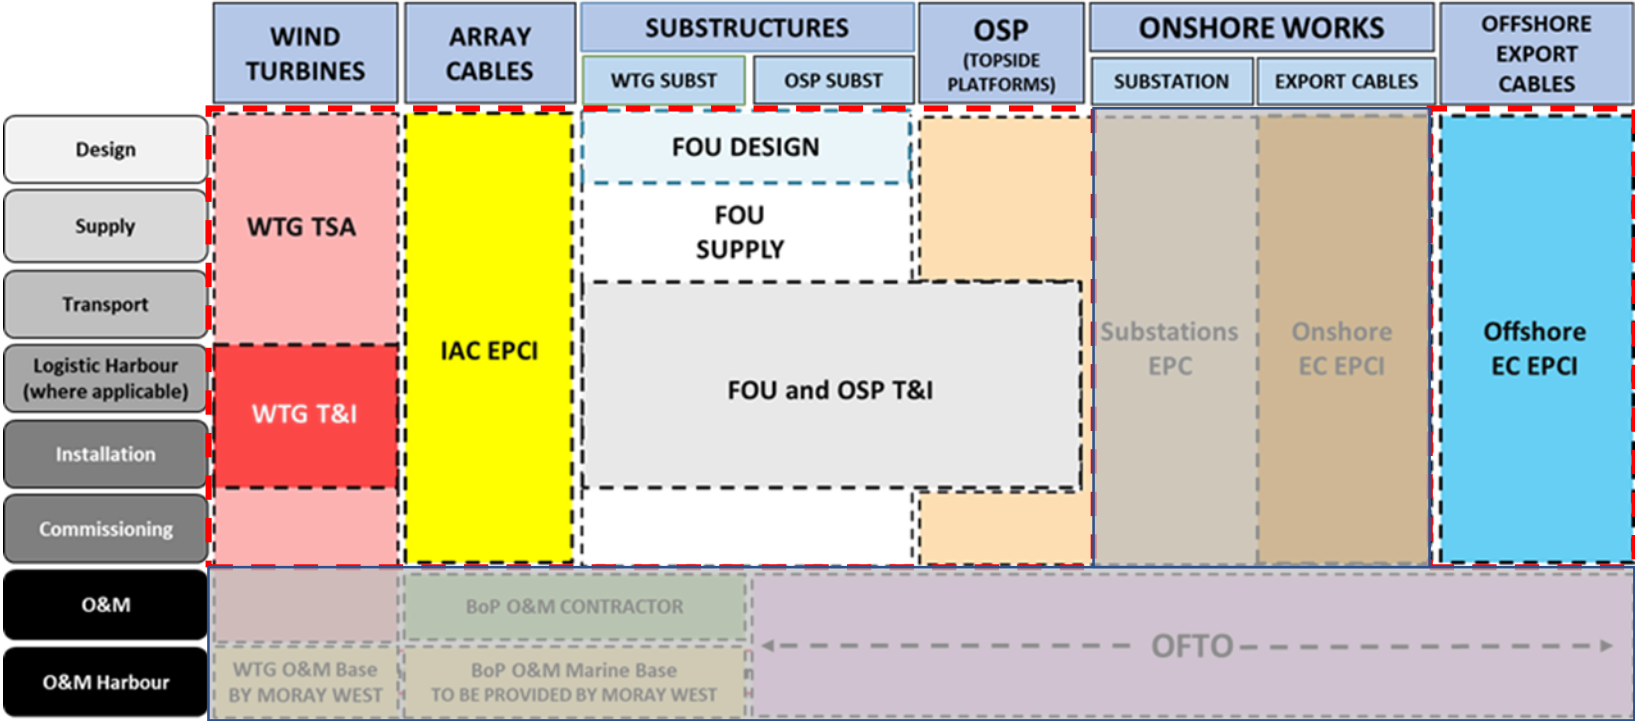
| | WIND TURBINES | ARRAY CABLES | SUBSTRUCTURES: WTG SUBST | SUBSTRUCTURES: OSP SUBST | OSP (TOPSIDE PLATFORMS) | ONSHORE WORKS: SUBSTATION | ONSHORE WORKS: EXPORT CABLES | OFFSHORE EXPORT CABLES |
|---|---|---|---|---|---|---|---|---|
| Design | WTG TSA | IAC EPCI | FOU DESIGN | FOU DESIGN | | Substations EPC | Onshore EC EPCI | Offshore EC EPCI |
| Supply | WTG TSA | IAC EPCI | FOU SUPPLY | FOU SUPPLY | | Substations EPC | Onshore EC EPCI | Offshore EC EPCI |
| Transport | WTG TSA | IAC EPCI | FOU and OSP T&I | FOU and OSP T&I | FOU and OSP T&I | Substations EPC | Onshore EC EPCI | Offshore EC EPCI |
| Logistic Harbour (where applicable) | WTG T&I | IAC EPCI | FOU and OSP T&I | FOU and OSP T&I | FOU and OSP T&I | Substations EPC | Onshore EC EPCI | Offshore EC EPCI |
| Installation | WTG T&I | IAC EPCI | FOU and OSP T&I | FOU and OSP T&I | FOU and OSP T&I | Substations EPC | Onshore EC EPCI | Offshore EC EPCI |
| Commissioning | | IAC EPCI | | | | Substations EPC | Onshore EC EPCI | Offshore EC EPCI |
| O&M | | BoP O&M CONTRACTOR | BoP O&M CONTRACTOR | OFTO | OFTO | OFTO | OFTO | OFTO |
| O&M Harbour | WTG O&M Base BY MORAY WEST | BoP O&M Marine Base TO BE PROVIDED BY MORAY WEST | BoP O&M Marine Base TO BE PROVIDED BY MORAY WEST | OFTO | OFTO | OFTO | OFTO | OFTO |